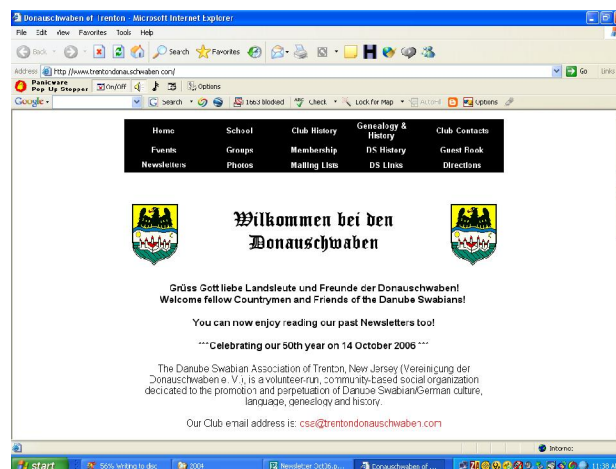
Donauschwaben of Trenton - Microsoft Internet Explorer

File Edit View Favorites Tools Help

Back Search Favorites

Address http://www.trentondonauschwaben.com/ Go Links

Panicware Pop Up Stopper On/Off Options

Google Search 1663 blocked Check Look for Map AutoFill Options

| Home | School | Club History | Genealogy & History | Club Contacts |
|---|---|---|---|---|
| Events | Groups | Membership | DS History | Guest Book |
| Newsletters | Photos | Mailing Lists | DS Links | Directions |

Wilkommen bei den Donauschwaben

Grüss Gott liebe Landsleute und Freunde der Donauschwaben!
Welcome fellow Countrymen and Friends of the Danube Swabians!

You can now enjoy reading our past Newsletters too!

***Celebrating our 50th year on 14 October 2006***

The Danube Swabian Association of Trenton, New Jersey (Vereinigung der Donauschwaben e. V.), is a volunteer-run, community-based social organization dedicated to the promotion and perpetuation of Danube Swabian/German culture, language, genealogy and history.

Our Club email address is: csa@trentondonauschwaben.com

Internet

start 56% Writing to disc 2004 Newsletter Oct36.p... Donauschwaben of ... 11:5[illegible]